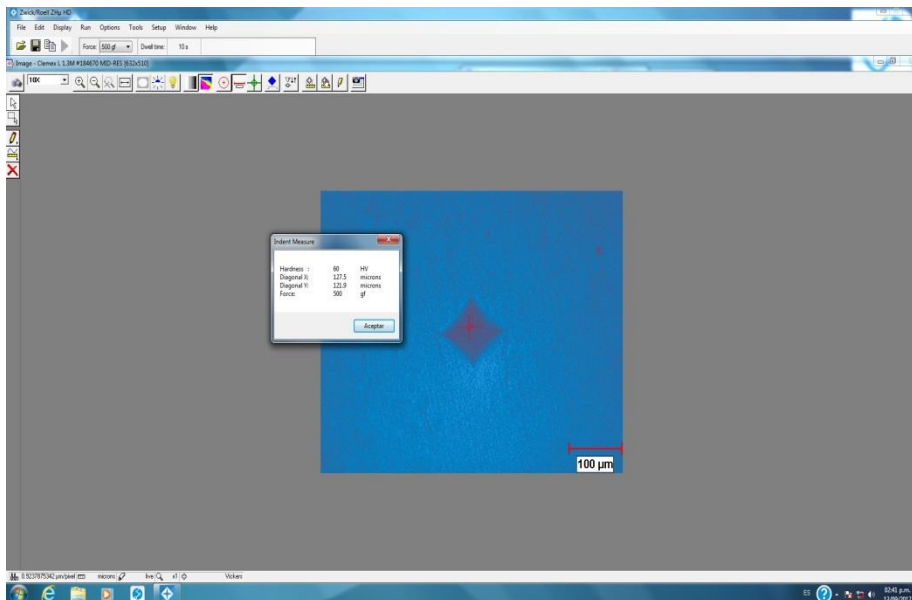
Zwick/Roell ZHµ HD

File Edit Display Run Options Tools Setup Window Help

Force: 500 gf Dwell time: 10 s

Image - Clemex L 1.3M #184670 MID-RES [652x510]

10X

Indent Measure

| | | |
|---|---|---|
| Hardness : | 60 | HV |
| Diagonal X: | 127.5 | microns |
| Diagonal Y: | 121.9 | microns |
| Force: | 500 | gf |

Aceptar

100 µm

0.9237875342 µm/pixel microns live x1 Vickers

ES 02:41 p.m. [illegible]